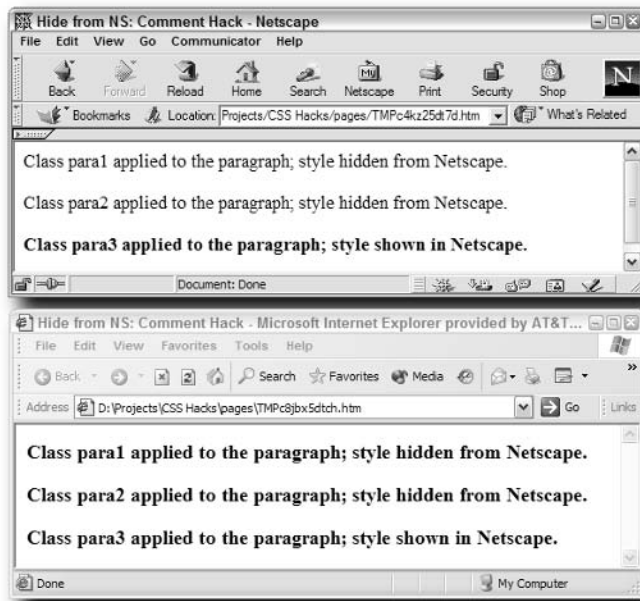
Hide from NS: Comment Hack - Netscape

File Edit View Go Communicator Help

Back Forward Reload Home Search Netscape Print Security Shop

Bookmarks Location: Projects/CSS Hacks/pages/TMPc4kz25dt7d.htm What's Related

Class para1 applied to the paragraph; style hidden from Netscape.

Class para2 applied to the paragraph; style hidden from Netscape.

**Class para3 applied to the paragraph; style shown in Netscape.**

Document: Done

Hide from NS: Comment Hack - Microsoft Internet Explorer provided by AT&T...

File Edit View Favorites Tools Help

Back Search Favorites Media

Address D:\Projects\CSS Hacks\pages\TMPc8jbx5dtch.htm Go Links

**Class para1 applied to the paragraph; style hidden from Netscape.**

**Class para2 applied to the paragraph; style hidden from Netscape.**

**Class para3 applied to the paragraph; style shown in Netscape.**

Done My Computer